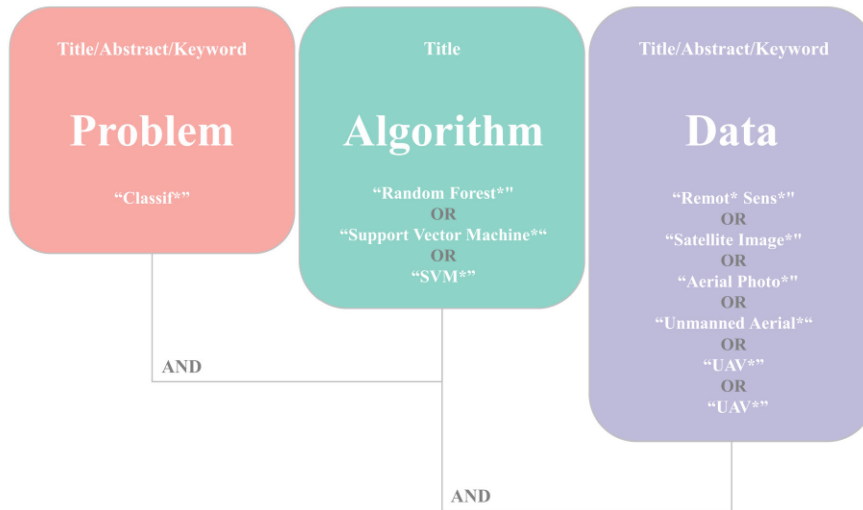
Title/Abstract/Keyword

Problem

“Classif*”

Title

Algorithm

“Random Forest*"
OR
“Support Vector Machine*“
OR
“SVM*”

Title/Abstract/Keyword

Data

“Remot* Sens*"
OR
“Satellite Image*"
OR
“Aerial Photo*"
OR
“Unmanned Aerial*“
OR
“UAV*”
OR
“UAV*”

AND

AND